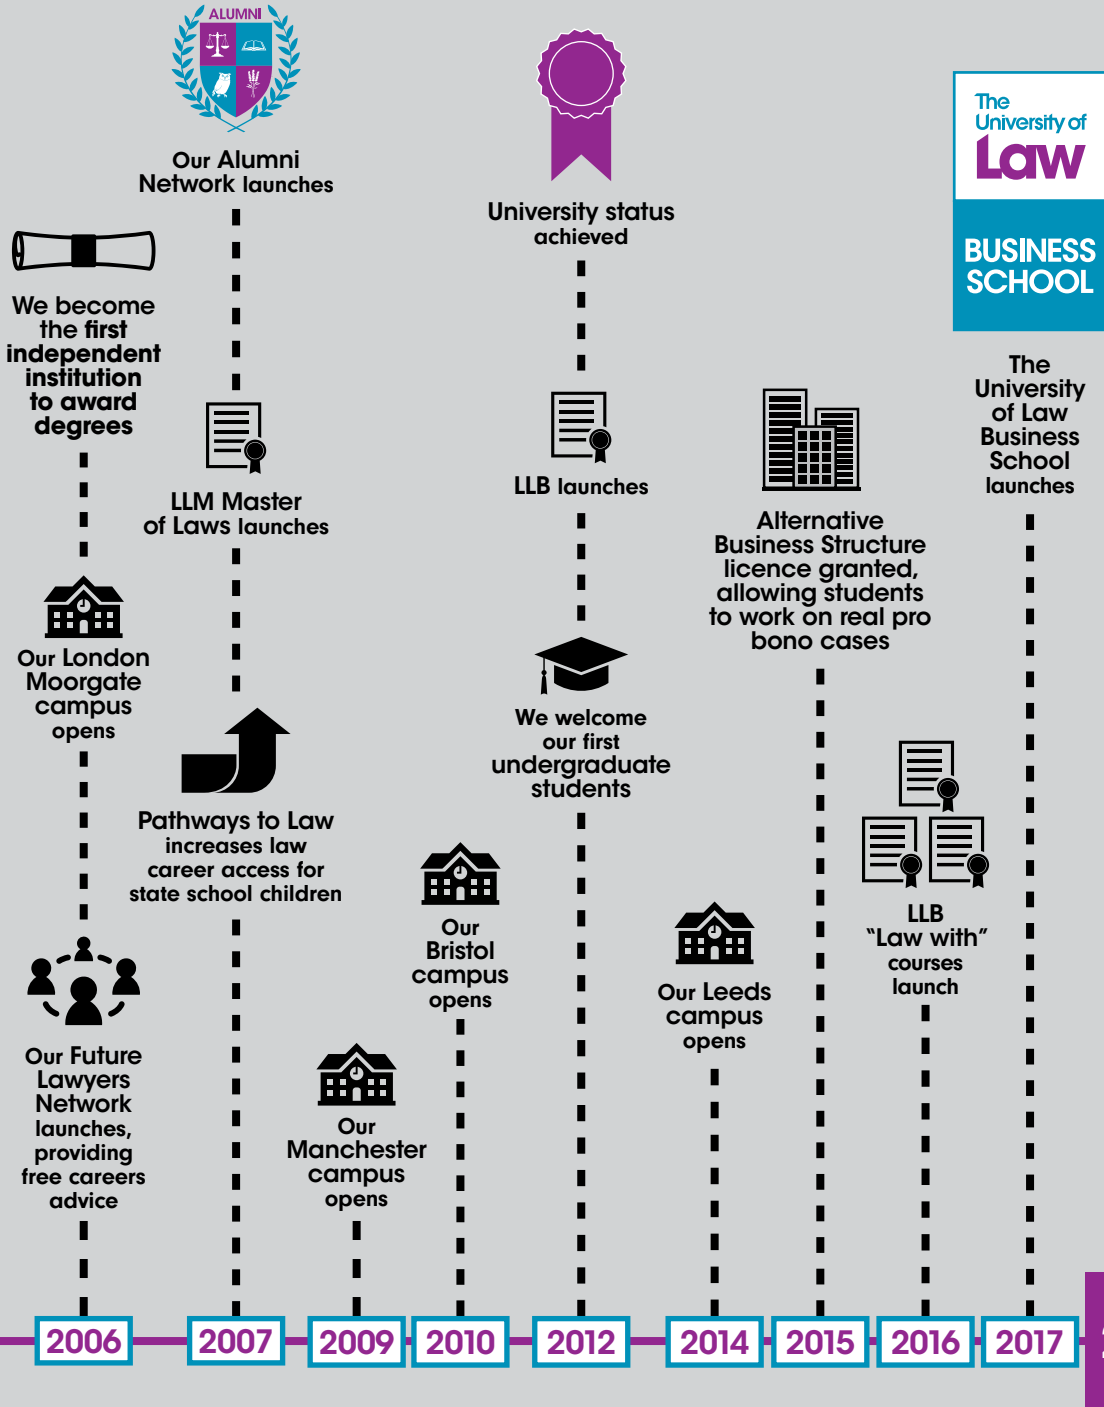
ALUMNI

Our Alumni Network launches

University status achieved

The University of Law

BUSINESS SCHOOL

We become the first independent institution to award degrees

LLM Master of Laws launches

LLB launches

Alternative Business Structure licence granted, allowing students to work on real pro bono cases

The University of Law Business School launches

Our London Moorgate campus opens

Pathways to Law increases law career access for state school children

We welcome our first undergraduate students

Our Bristol campus opens

LLB "Law with" courses launch

Our Leeds campus opens

Our Future Lawyers Network launches, providing free careers advice

Our Manchester campus opens

2006

2007

2009

2010

2012

2014

2015

2016

2017